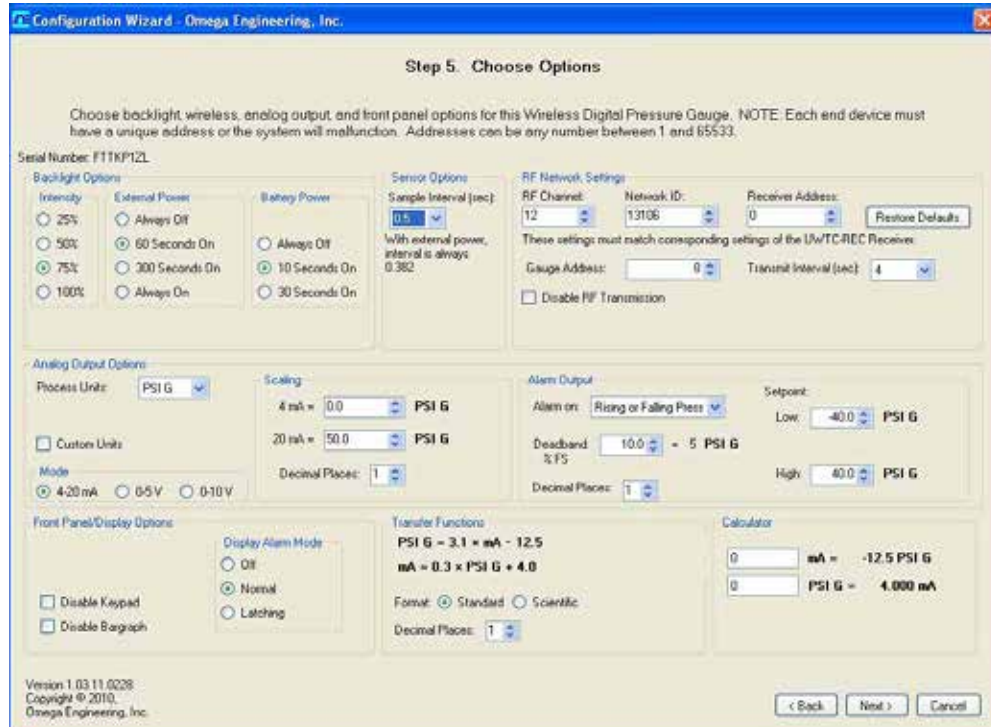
Configuration Wizard - Omega Engineering, Inc.

Step 5. Choose Options

Choose backlight, wireless, analog output, and front panel options for this Wireless Digital Pressure Gauge. NOTE: Each end device must have a unique address or the system will malfunction. Addresses can be any number between 1 and 65533.

Serial Number: FTTKP12L

Backlight Options

Intensity
25%
50%
75%
100%

External Power
Always Off
60 Seconds On
300 Seconds On
Always On

Battery Power
Always Off
10 Seconds On
30 Seconds On

Sensor Options
Sample Interval (sec):
0.5
With external power, interval is always 0.382

RF Network Settings
RF Channel: 12
Network ID: 13106
Receiver Address: 0
Restore Defaults
These settings must match corresponding settings of the UWTC-REC Receiver.
Gauge Address: 0
Transmit Interval (sec): 4
Disable RF Transmission

Analog Output Options
Process Units: PSI G
Custom Units
Mode
4-20 mA
0-5 V
0-10 V

Scaling
4 mA = 0.0 PSI G
20 mA = 50.0 PSI G
Decimal Places: 1

Alarm Output
Alarm on: Rising or Falling Press
Deadband %FS 10.0 = 5 PSI G
Decimal Places: 1
Setpoint
Low: -40.0 PSI G
High: 40.0 PSI G

Front Panel/Display Options
Display Alarm Mode
Off
Normal
Latching
Disable Keypad
Disable Bargraph

Transfer Functions
PSI G = 3.1 × mA - 12.5
mA = 0.3 × PSI G + 4.0
Format: Standard Scientific
Decimal Places: 1

Calculator
0 mA = -12.5 PSI G
0 PSI G = 4.000 mA

Version 1.03.11.0228
Copyright © 2010,
Omega Engineering, Inc.

< Back
Next >
Cancel